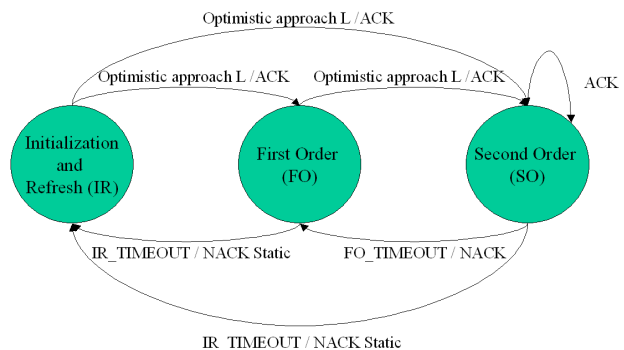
Optimistic approach L / ACK

Optimistic approach L / ACK

Optimistic approach L / ACK

ACK

Initialization and Refresh (IR)

First Order (FO)

Second Order (SO)

IR_TIMEOUT / NACK Static

FO_TIMEOUT / NACK

IR_TIMEOUT / NACK Static